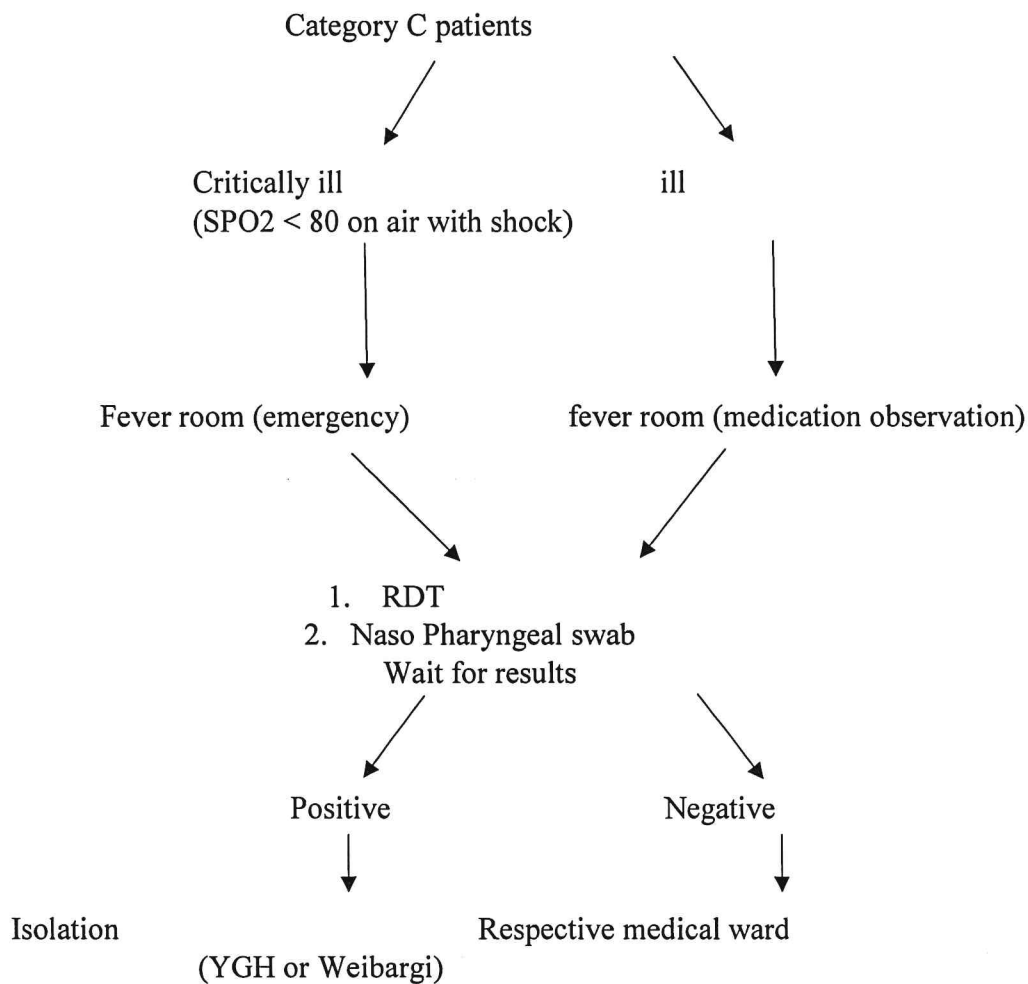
Category C patients

Critically ill
(SPO2 < 80 on air with shock)

ill

Fever room (emergency)

fever room (medication observation)

1. RDT
2. Naso Pharyngeal swab
Wait for results

Positive

Negative

Isolation
(YGH or Weibargi)

Respective medical ward